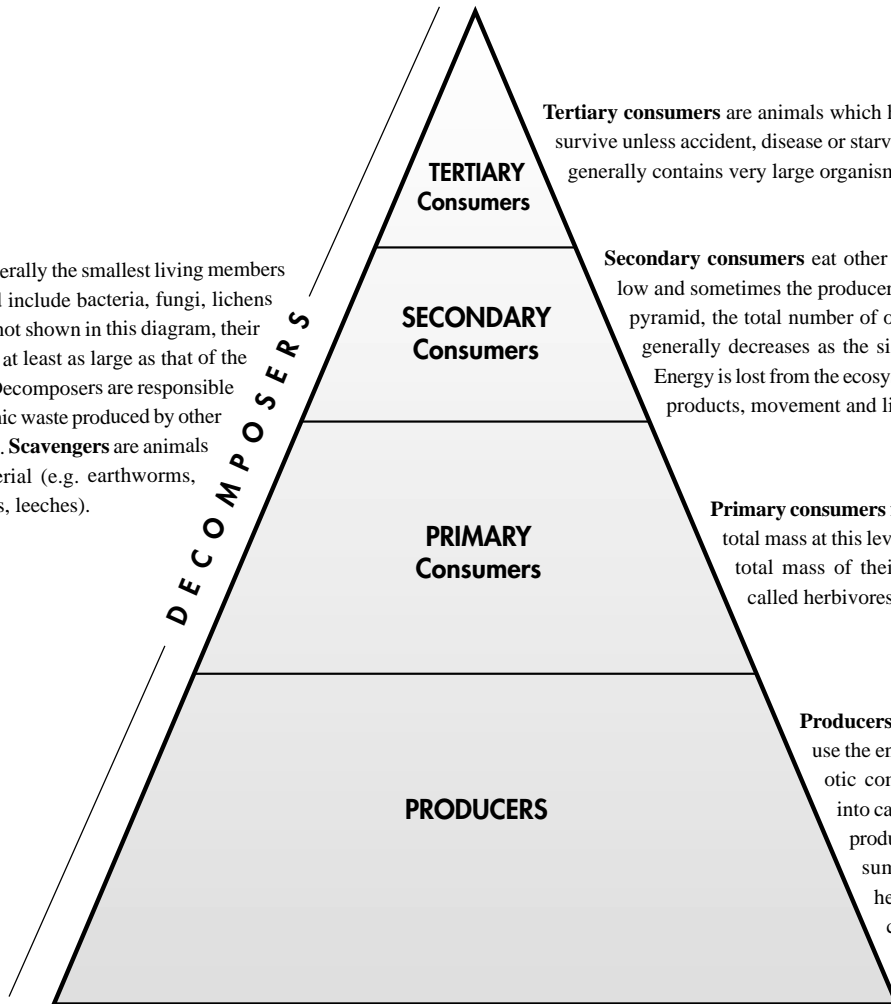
Tertiary consumers are animals which l survive unless accident, disease or starv generally contains very large organism

TERTIARY Consumers

erally the smallest living members l include bacteria, fungi, lichens not shown in this diagram, their at least as large as that of the Decomposers are responsible nic waste produced by other . Scavengers are animals erial (e.g. earthworms, s, leeches).

DECOMPOSERS

Secondary consumers eat other low and sometimes the producer pyramid, the total number of o generally decreases as the si Energy is lost from the ecosy products, movement and li

SECONDARY Consumers

PRIMARY Consumers

Primary consumers total mass at this lev total mass of thei called herbivores

PRODUCERS

Producers use the en otic con into ca produ sun he c